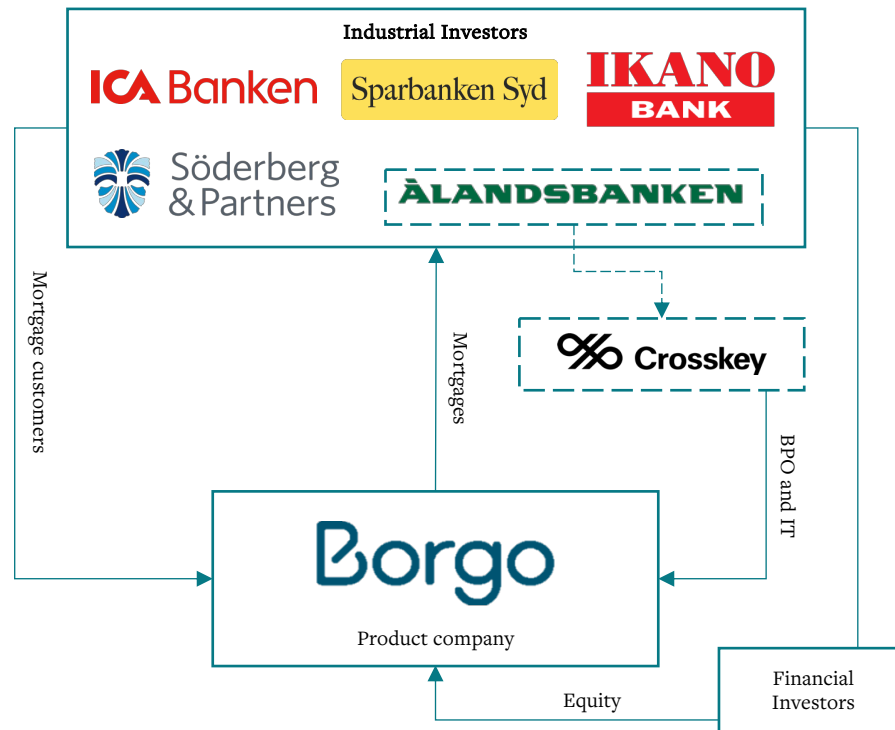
Industrial Investors

ICA Banken

Sparbanken Syd

IKANO BANK

Söderberg & Partners

ÅLANDSBANKEN

Crosskey

Mortgage customers

Mortgages

BPO and IT

Borgo

Product company

Equity

Financial Investors